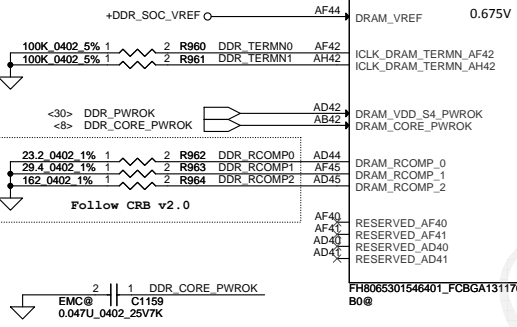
+DDR_SOC_VREF
AF44
DRAM_VREF
0.675V

100K_0402_5% 1 2 R960 DDR_TERMN0 AF42
100K_0402_5% 1 2 R961 DDR_TERMN1 AH42
ICLK_DRAM_TERMN_AF42
ICLK_DRAM_TERMN_AH42

<30> DDR_PWROK AD42
<8> DDR_CORE_PWROK AB42
DRAM_VDD_S4_PWROK
DRAM_CORE_PWROK

23.2_0402_1% 1 2 R962 DDR_RCOMP0 AD44
29.4_0402_1% 1 2 R963 DDR_RCOMP1 AF45
162_0402_1% 1 2 R964 DDR_RCOMP2 AD45
DRAM_RCOMP_0
DRAM_RCOMP_1
DRAM_RCOMP_2

Follow CRB v2.0

AF40 RESERVED_AF40
AF41 RESERVED_AF41
AD40 RESERVED_AD40
AD41 RESERVED_AD41

2 1 DDR_CORE_PWROK
EMC@ C1159
0.047U_0402_25V7K

FH8065301546401_FCBGA11170
B0@